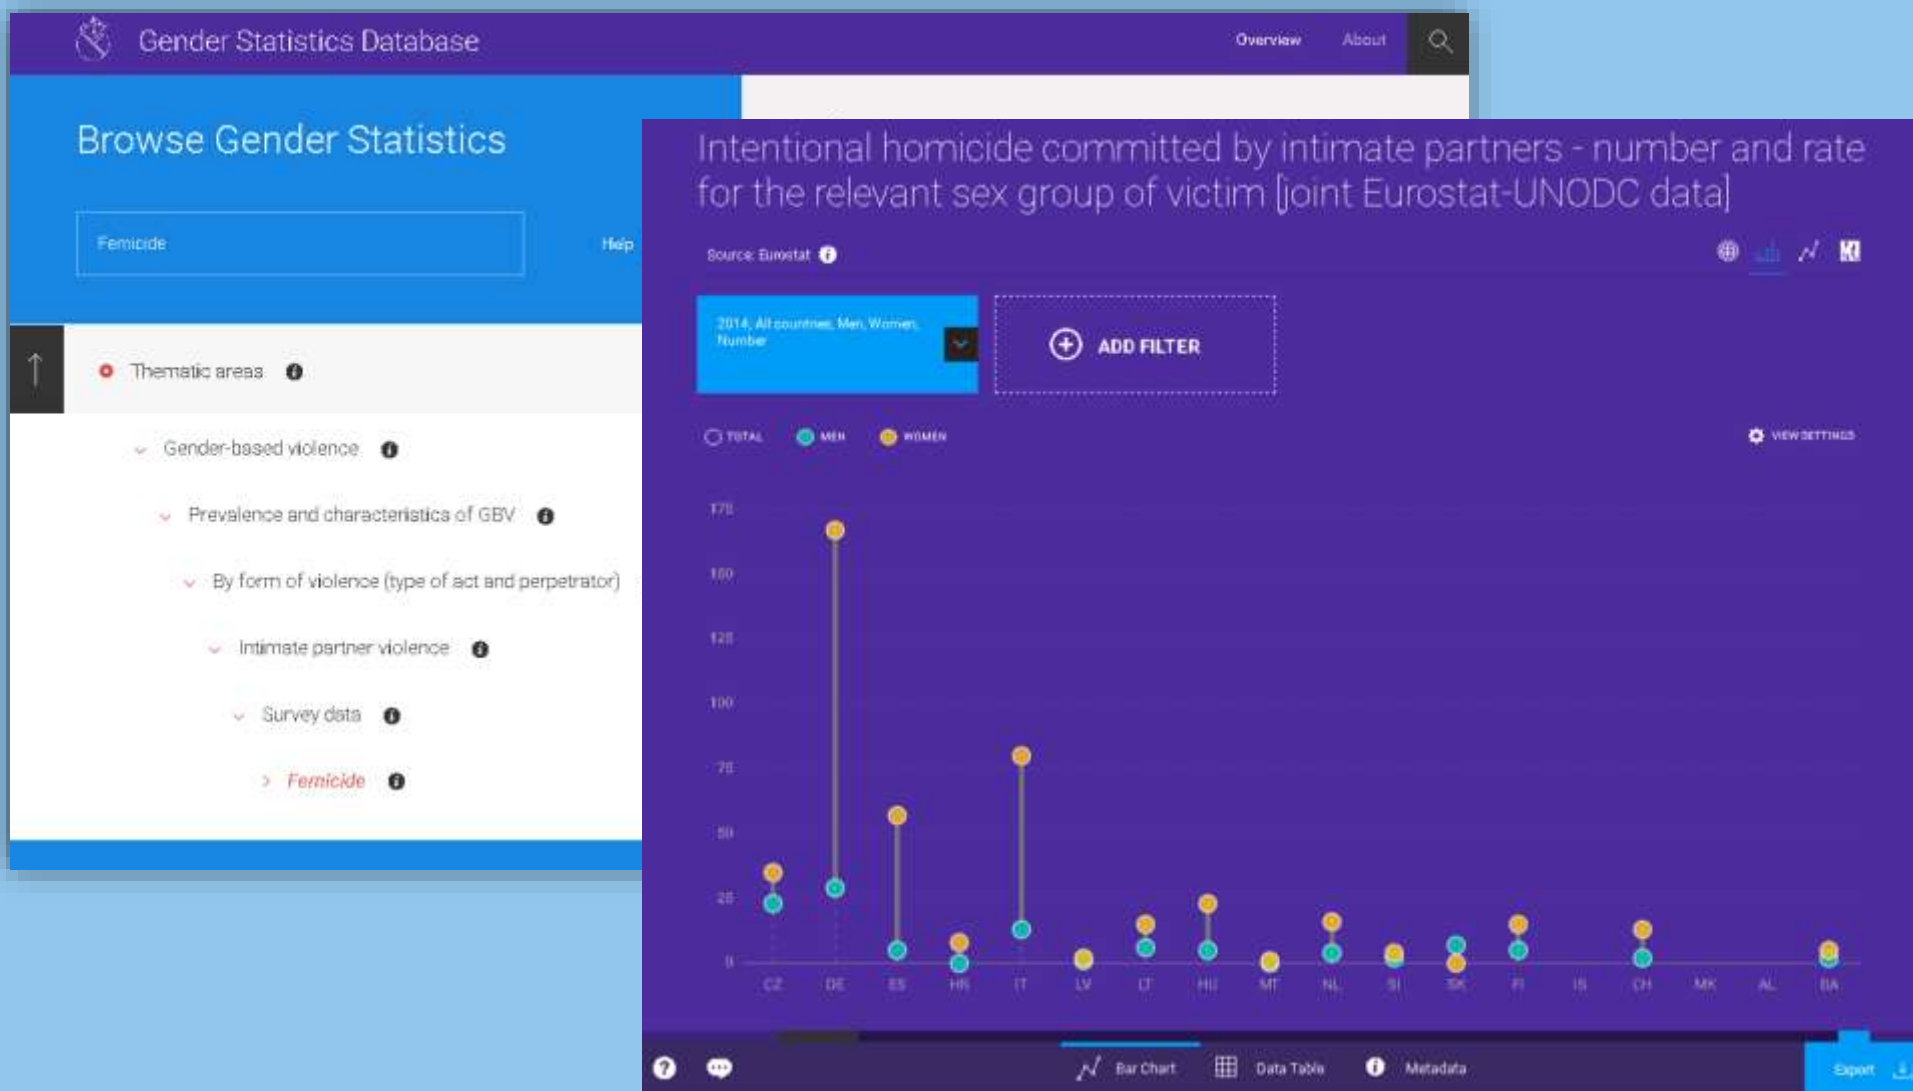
Gender Statistics Database

Overview About

Browse Gender Statistics

Femicide

Help

Thematic areas

Gender-based violence

Prevalence and characteristics of GBV

By form of violence (type of act and perpetrator)

Intimate partner violence

Survey data

Femicide

Intentional homicide committed by intimate partners - number and rate for the relevant sex group of victim [joint Eurostat-UNODC data]

Source: Eurostat

2014, All countries, Men, Women, Number

ADD FILTER

TOTAL MEN WOMEN

VIEW SETTINGS

175
150
125
100
75
50
25
0

CZ DE ES HR IT LV LT HU MT NL SI SK FI IS CH MK AL BA

Bar Chart Data Table Metadata Export